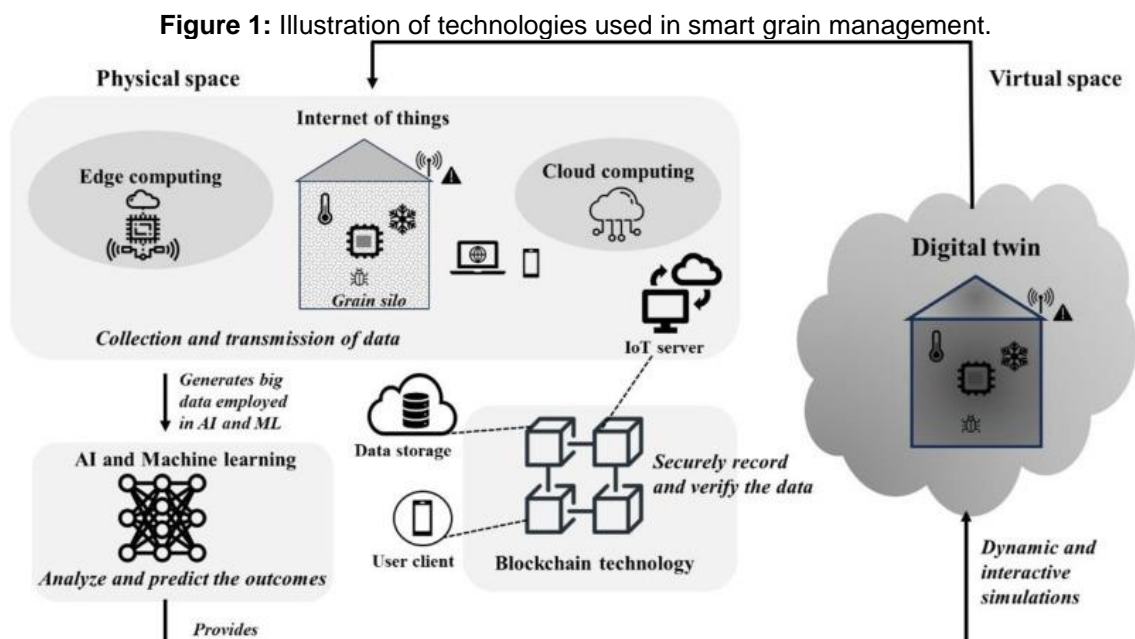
**Figure 1:** Illustration of technologies used in smart grain management.

Physical space

Virtual space

Internet of things

Edge computing

Cloud computing

Grain silo

Collection and transmission of data

IoT server

Digital twin

Generates big data employed in AI and ML

Data storage

AI and Machine learning

Securely record and verify the data

User client

Blockchain technology

Analyze and predict the outcomes

Dynamic and interactive simulations

Provides